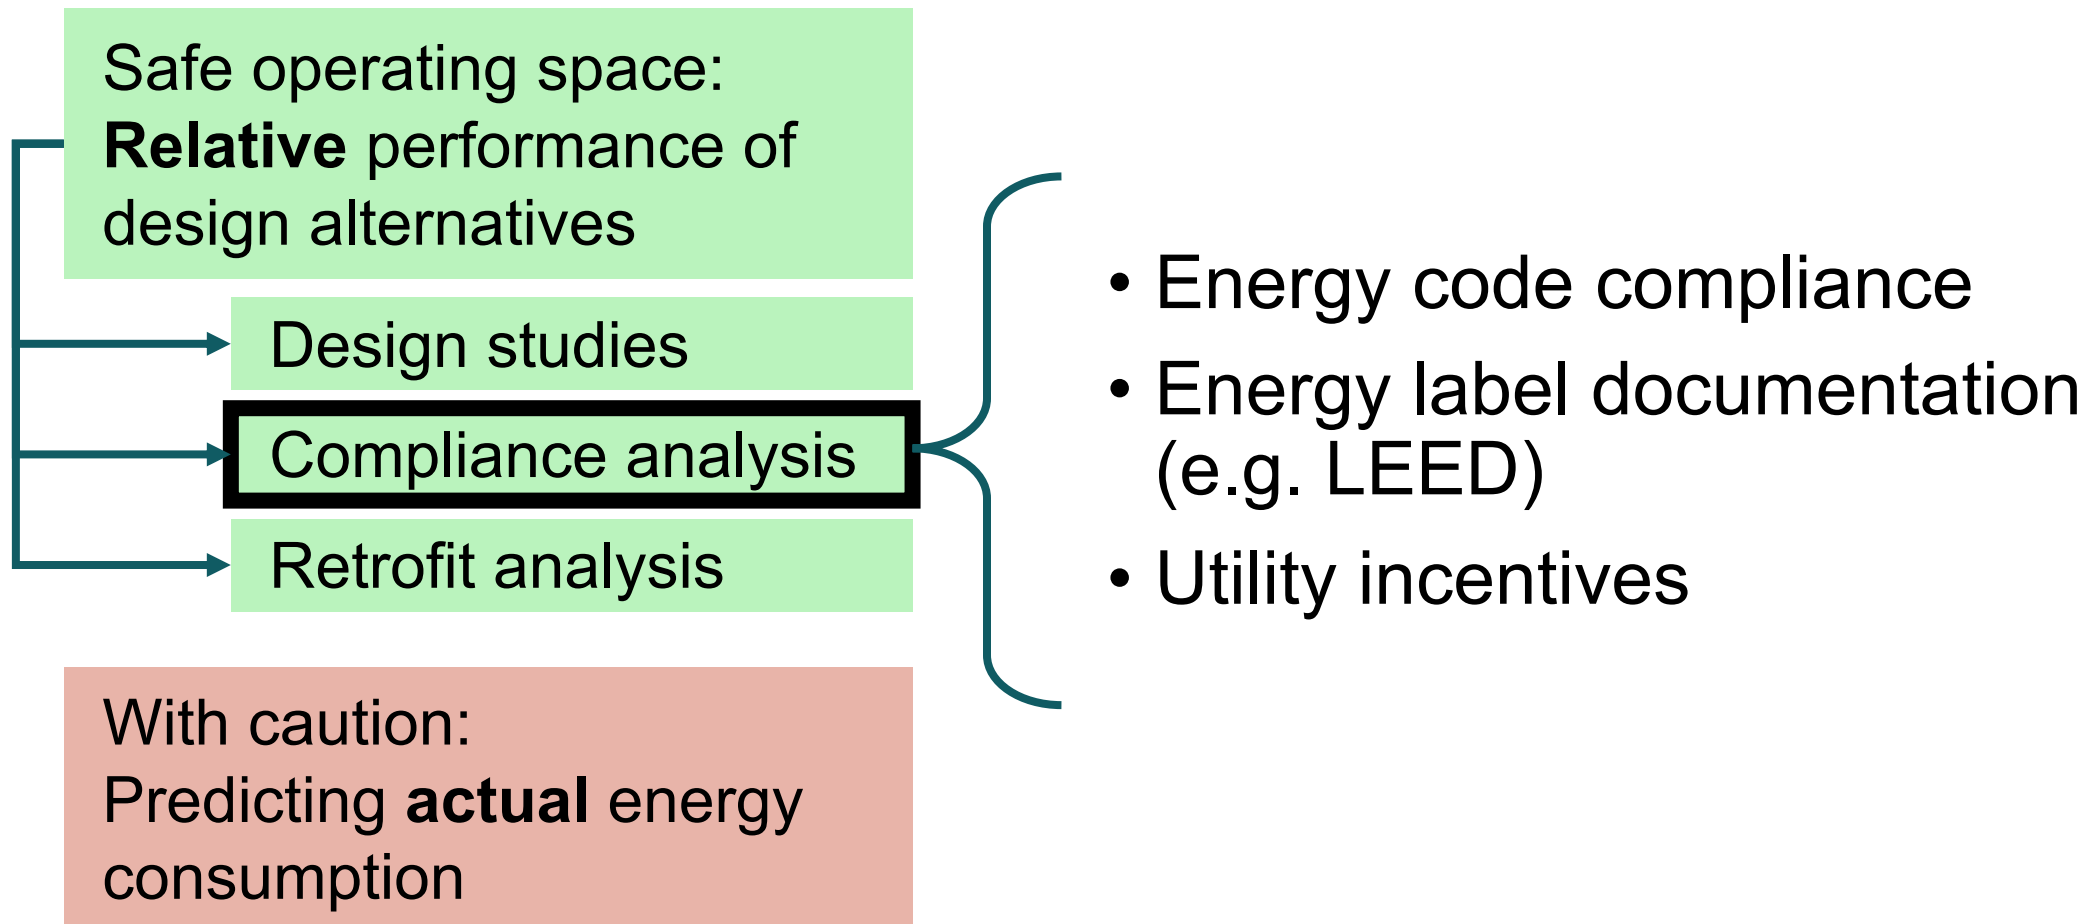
Safe operating space: **Relative** performance of design alternatives

Design studies

Compliance analysis

Retrofit analysis

With caution:
Predicting **actual** energy consumption

• Energy code compliance
• Energy label documentation (e.g. LEED)
• Utility incentives